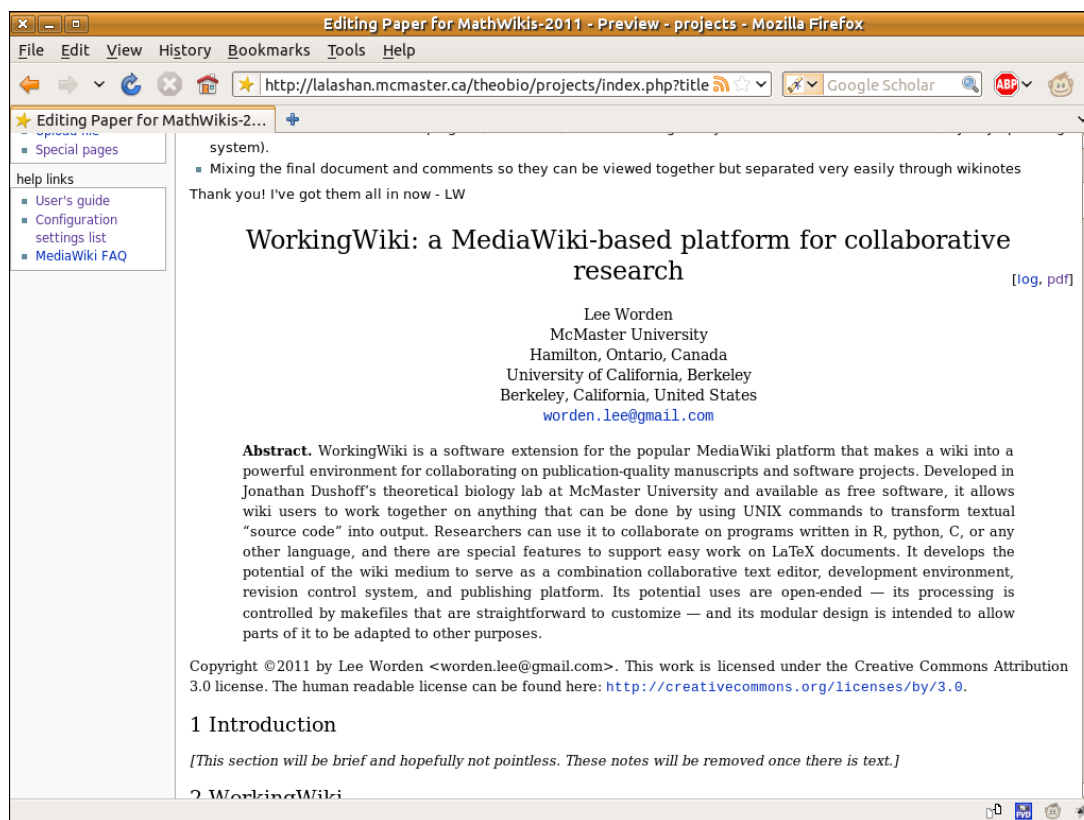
Editing Paper for MathWikis-2011 - Preview - projects - Mozilla Firefox

File Edit View History Bookmarks Tools Help

http://lalashan.mcmaster.ca/theobio/projects/index.php?title

Google Scholar

Editing Paper for MathWikis-2...

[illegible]

- Special pages

help links

- User's guide
- Configuration settings list
- MediaWiki FAQ

system).

- Mixing the final document and comments so they can be viewed together but separated very easily through wikinotes

Thank you! I've got them all in now - LW

WorkingWiki: a MediaWiki-based platform for collaborative research

[log, pdf]

Lee Worden
McMaster University
Hamilton, Ontario, Canada
University of California, Berkeley
Berkeley, California, United States
worden.lee@gmail.com

**Abstract.** WorkingWiki is a software extension for the popular MediaWiki platform that makes a wiki into a powerful environment for collaborating on publication-quality manuscripts and software projects. Developed in Jonathan Dushoff's theoretical biology lab at McMaster University and available as free software, it allows wiki users to work together on anything that can be done by using UNIX commands to transform textual "source code" into output. Researchers can use it to collaborate on programs written in R, python, C, or any other language, and there are special features to support easy work on LaTeX documents. It develops the potential of the wiki medium to serve as a combination collaborative text editor, development environment, revision control system, and publishing platform. Its potential uses are open-ended — its processing is controlled by makefiles that are straightforward to customize — and its modular design is intended to allow parts of it to be adapted to other purposes.

Copyright ©2011 by Lee Worden <worden.lee@gmail.com>. This work is licensed under the Creative Commons Attribution 3.0 license. The human readable license can be found here: http://creativecommons.org/licenses/by/3.0.

1 Introduction

[This section will be brief and hopefully not pointless. These notes will be removed once there is text.]

2 WorkingWiki